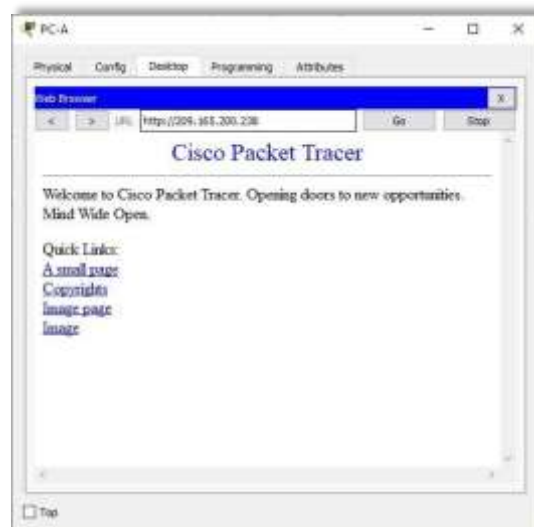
PC-A

Physical Config Desktop Programming Attributes

Web Browser

< > URL http://209.165.200.238 Go Stop

Cisco Packet Tracer

Welcome to Cisco Packet Tracer. Opening doors to new opportunities. Mind Wide Open.

Quick Links:
A small page
Copyrights
Image page
Image

Top